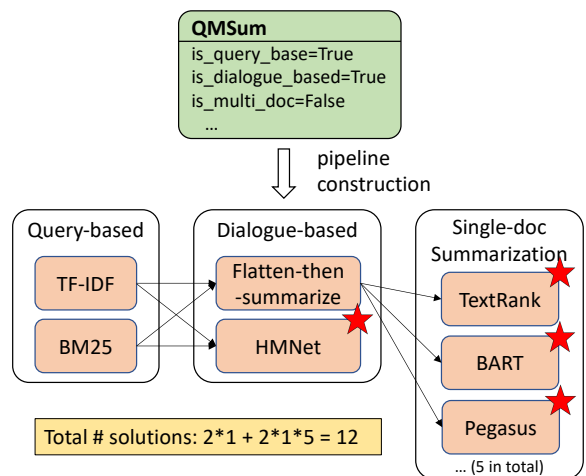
QMSum
is_query_base=True
is_dialogue_based=True
is_multi_doc=False
...

pipeline construction

Query-based
TF-IDF
BM25

Dialogue-based
Flatten-then-summarize
HMNet

Single-doc Summarization
TextRank
BART
Pegasus
... (5 in total)

Total # solutions: 2*1 + 2*1*5 = 12